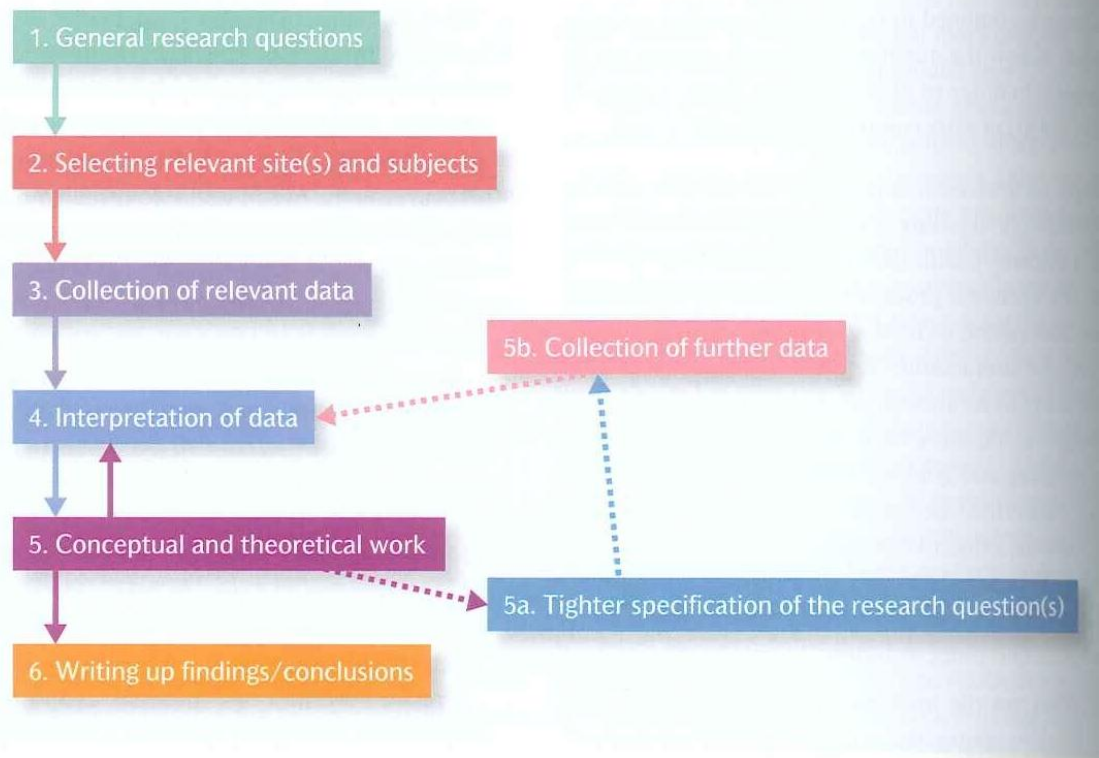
1. General research questions

2. Selecting relevant site(s) and subjects

3. Collection of relevant data

5b. Collection of further data

4. Interpretation of data

5. Conceptual and theoretical work

5a. Tighter specification of the research question(s)

6. Writing up findings/conclusions